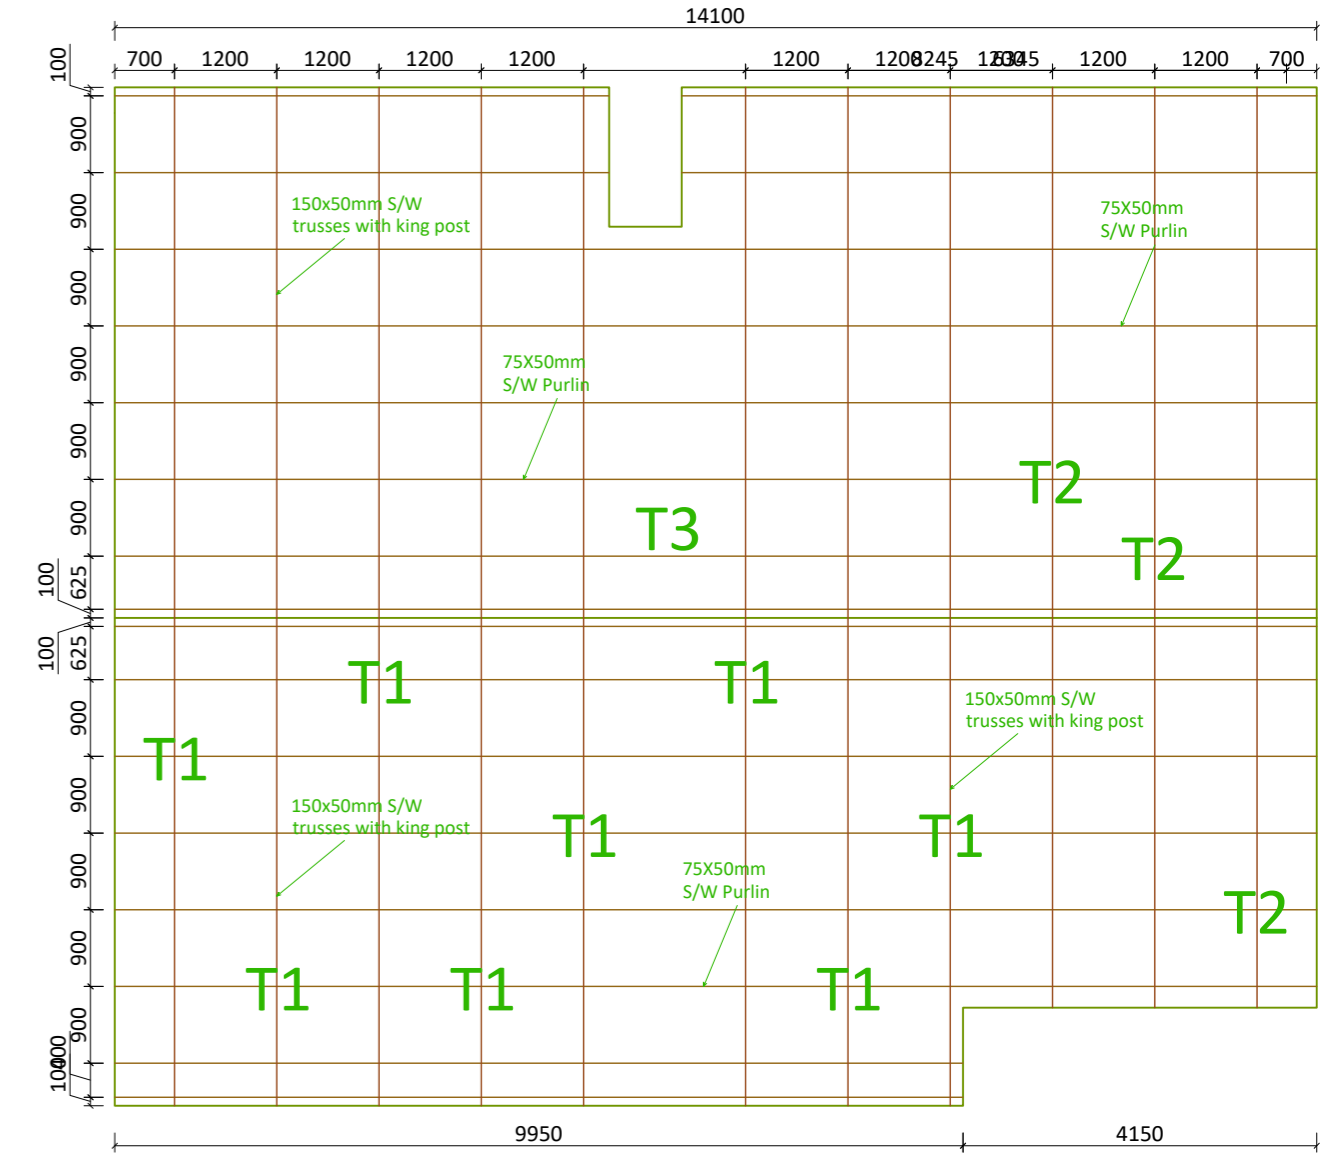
14100

700 1200 1200 1200 1200 1200 1208245 12634 5 1200 1200 700

100
900
900
900
900
900
900
100
625
100
625
900
900
900
900
900
1000
100

150x50mm S/W trusses with king post

75X50mm S/W Purlin

75X50mm S/W Purlin

T3

T2

T2

T1

T1

T1

150x50mm S/W trusses with king post

150x50mm S/W trusses with king post

T1

T1

75X50mm S/W Purlin

T2

T1

T1

T1

9950

4150